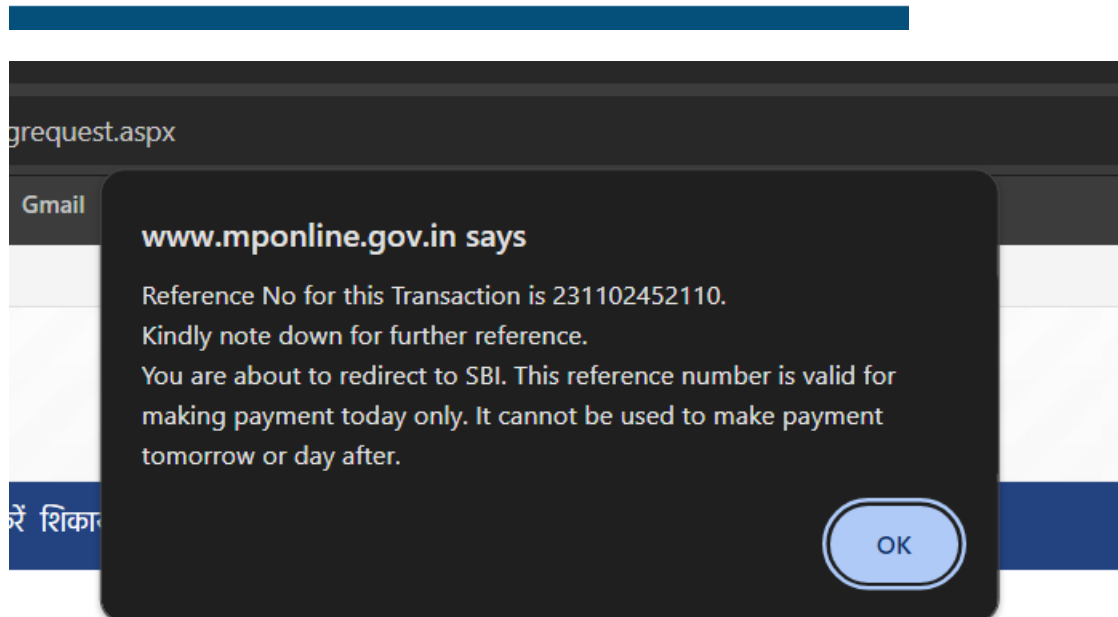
grequest.aspx

Gmail

www.mponline.gov.in says

Reference No for this Transaction is 231102452110.
Kindly note down for further reference.
You are about to redirect to SBI. This reference number is valid for making payment today only. It cannot be used to make payment tomorrow or day after.

रें शिका

OK